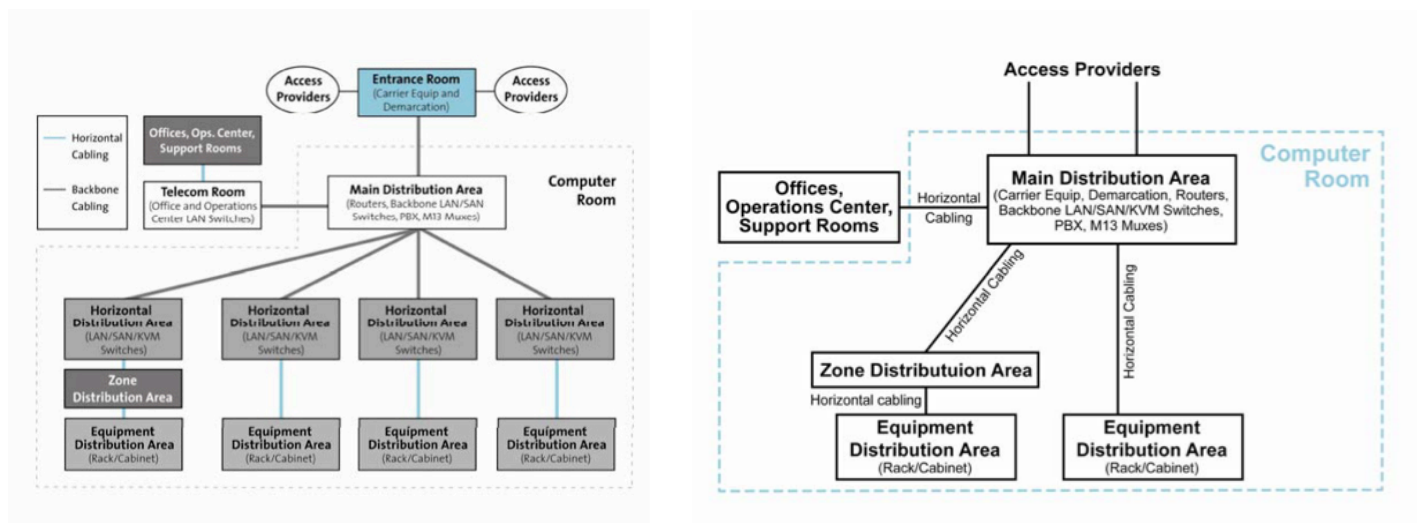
Access Providers

Entrance Room
(Carrier Equip and Demarcation)

Access Providers

Horizontal Cabling

Backbone Cabling

Offices, Ops. Center, Support Rooms

Telecom Room
(Office and Operations Center LAN Switches)

Main Distribution Area
(Routers, Backbone LAN/SAN Switches, PBX, M13 Muxes)

Computer Room

Horizontal Distribution Area
(LAN/SAN/KVM Switches)

Horizontal Distribution Area
(LAN/SAN/KVM Switches)

Horizontal Distribution Area
(LAN/SAN/KVM Switches)

Horizontal Distribution Area
(LAN/SAN/KVM Switches)

Zone Distribution Area

Equipment Distribution Area
(Rack/Cabinet)

Equipment Distribution Area
(Rack/Cabinet)

Equipment Distribution Area
(Rack/Cabinet)

Equipment Distribution Area
(Rack/Cabinet)

Access Providers

Computer Room

Offices, Operations Center, Support Rooms

Horizontal Cabling

Main Distribution Area
(Carrier Equip, Demarcation, Routers, Backbone LAN/SAN/KVM Switches, PBX, M13 Muxes)

Horizontal Cabling

Horizontal Cabling

Zone Distributuion Area

Horizontal cabling

Equipment Distribution Area
(Rack/Cabinet)

Equipment Distribution Area
(Rack/Cabinet)